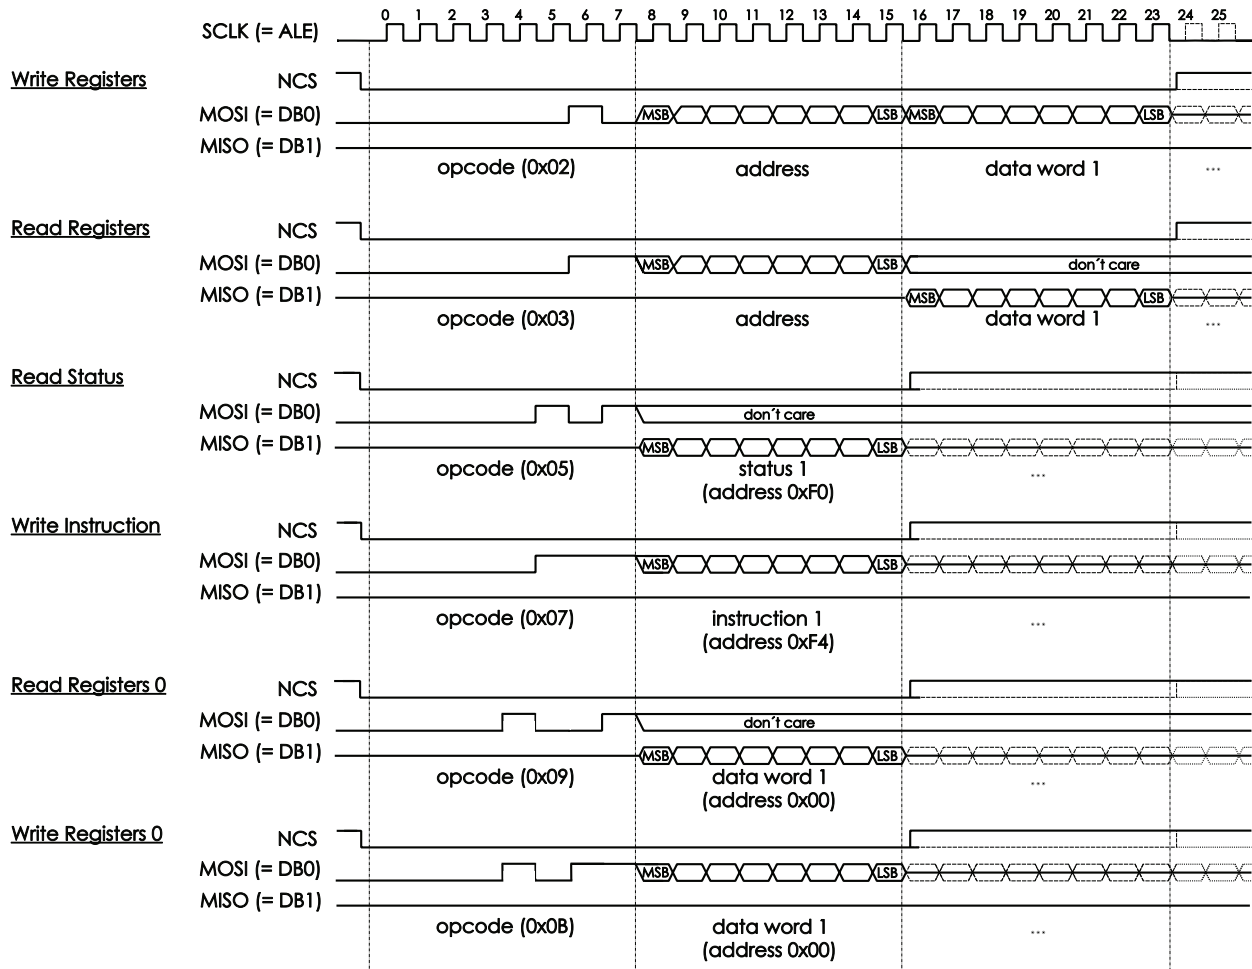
SCLK (= ALE) 0 1 2 3 4 5 6 7 8 9 10 11 12 13 14 15 16 17 18 19 20 21 22 23 24 25

Write Registers
NCS
MOSI (= DB0) MSB LSB MSB LSB
MISO (= DB1)
opcode (0x02) address data word 1 ...

Read Registers
NCS
MOSI (= DB0) MSB LSB don´t care
MISO (= DB1) MSB LSB
opcode (0x03) address data word 1 ...

Read Status
NCS
MOSI (= DB0) don´t care
MISO (= DB1) MSB LSB
opcode (0x05) status 1 (address 0xF0) ...

Write Instruction
NCS
MOSI (= DB0) MSB LSB
MISO (= DB1)
opcode (0x07) instruction 1 (address 0xF4) ...

Read Registers 0
NCS
MOSI (= DB0) don´t care
MISO (= DB1) MSB LSB
opcode (0x09) data word 1 (address 0x00) ...

Write Registers 0
NCS
MOSI (= DB0) MSB LSB
MISO (= DB1)
opcode (0x0B) data word 1 (address 0x00) ...